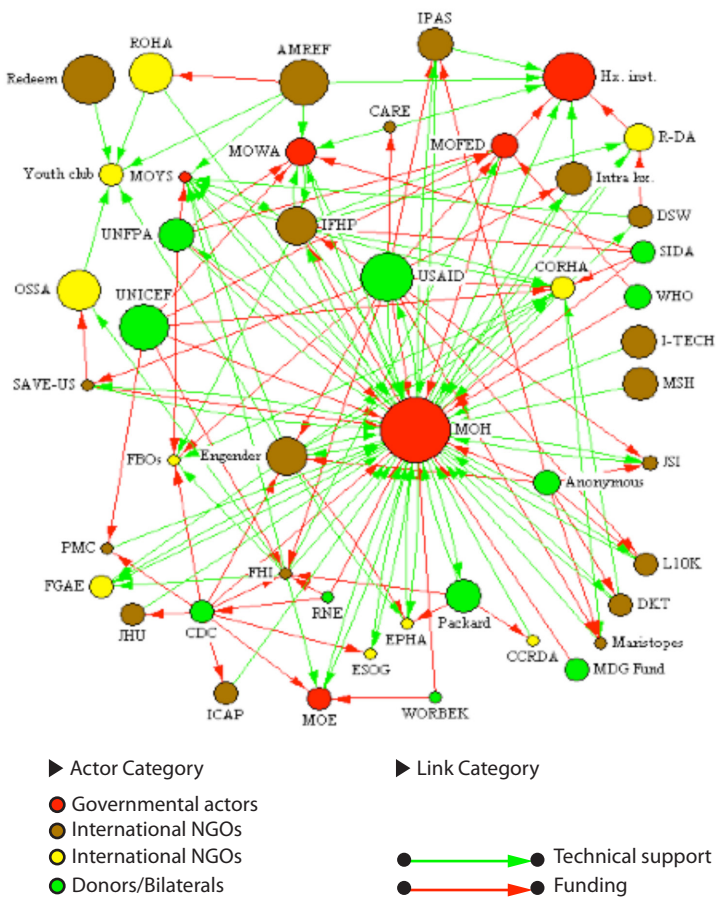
ROHA
AMREF
IPAS
Redeem
Hx. inst.
CARE
MOFED
R-DA
MOWA
Youth club
MOYS
Intra hr.
DSW
UNFPA
IFHP
SIDA
USAID
CORHA
OSSA
UNICEF
WHO
I-TECH
MSH
SAVE-US
MOH
FBOs
Engender
JSI
Anonymous
PMC
L10K
FHI
FGAE
RNE
DKT
Packard
JHU
CDC
EPHA
Maristopes
ESOG
OCRDA
MDG Fund
ICAP
MOE
WORBEK

Actor Category
Governmental actors
International NGOs
International NGOs
Donors/Bilaterals

Link Category
Technical support
Funding